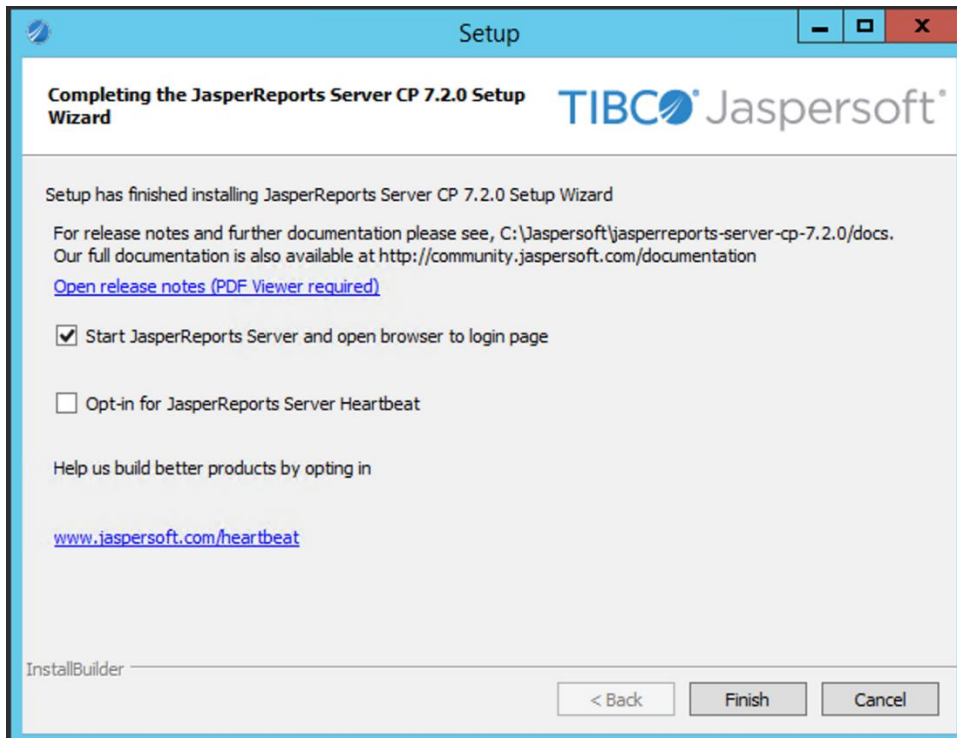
Setup

Completing the JasperReports Server CP 7.2.0 Setup Wizard

TIBCO Jaspersoft

Setup has finished installing JasperReports Server CP 7.2.0 Setup Wizard

For release notes and further documentation please see, C:\Jaspersoft\jasperreports-server-cp-7.2.0/docs. Our full documentation is also available at http://community.jaspersoft.com/documentation

Open release notes (PDF Viewer required)

Start JasperReports Server and open browser to login page

Opt-in for JasperReports Server Heartbeat

Help us build better products by opting in

www.jaspersoft.com/heartbeat

InstallBuilder

< Back

Finish

Cancel